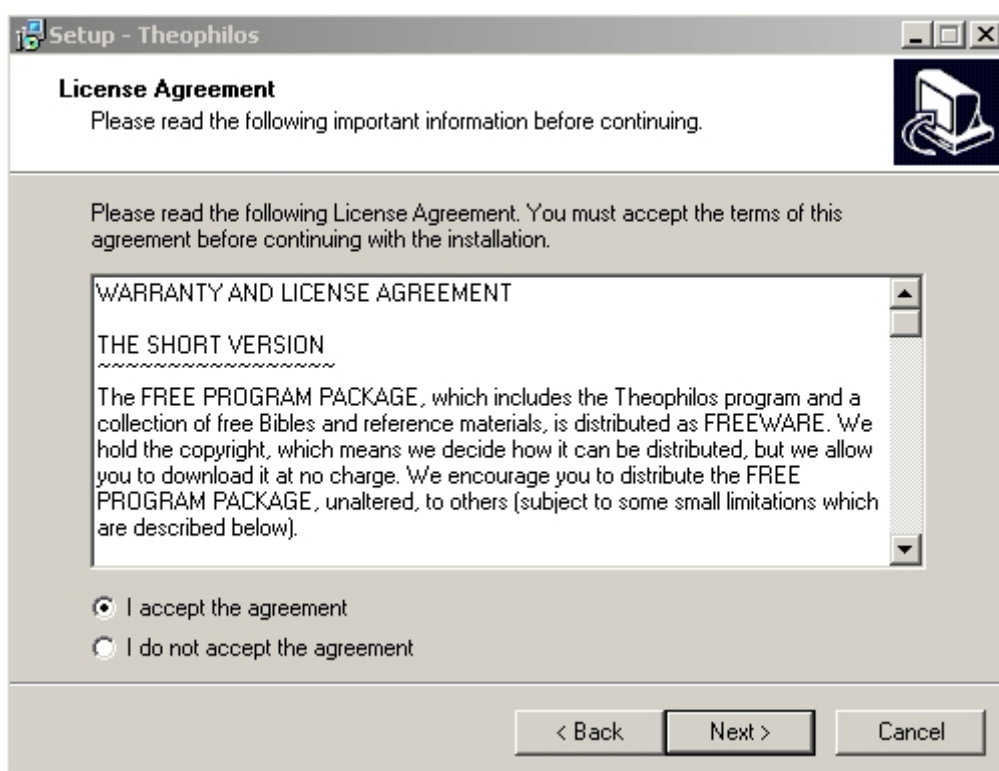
Setup - Theophilos

License Agreement
Please read the following important information before continuing.

Please read the following License Agreement. You must accept the terms of this agreement before continuing with the installation.

WARRANTY AND LICENSE AGREEMENT

THE SHORT VERSION
~~~~~~~~~~~~~~~~~~
The FREE PROGRAM PACKAGE, which includes the Theophilos program and a collection of free Bibles and reference materials, is distributed as FREEWARE. We hold the copyright, which means we decide how it can be distributed, but we allow you to download it at no charge. We encourage you to distribute the FREE PROGRAM PACKAGE, unaltered, to others (subject to some small limitations which are described below).

I accept the agreement
I do not accept the agreement

< Back
Next >
Cancel